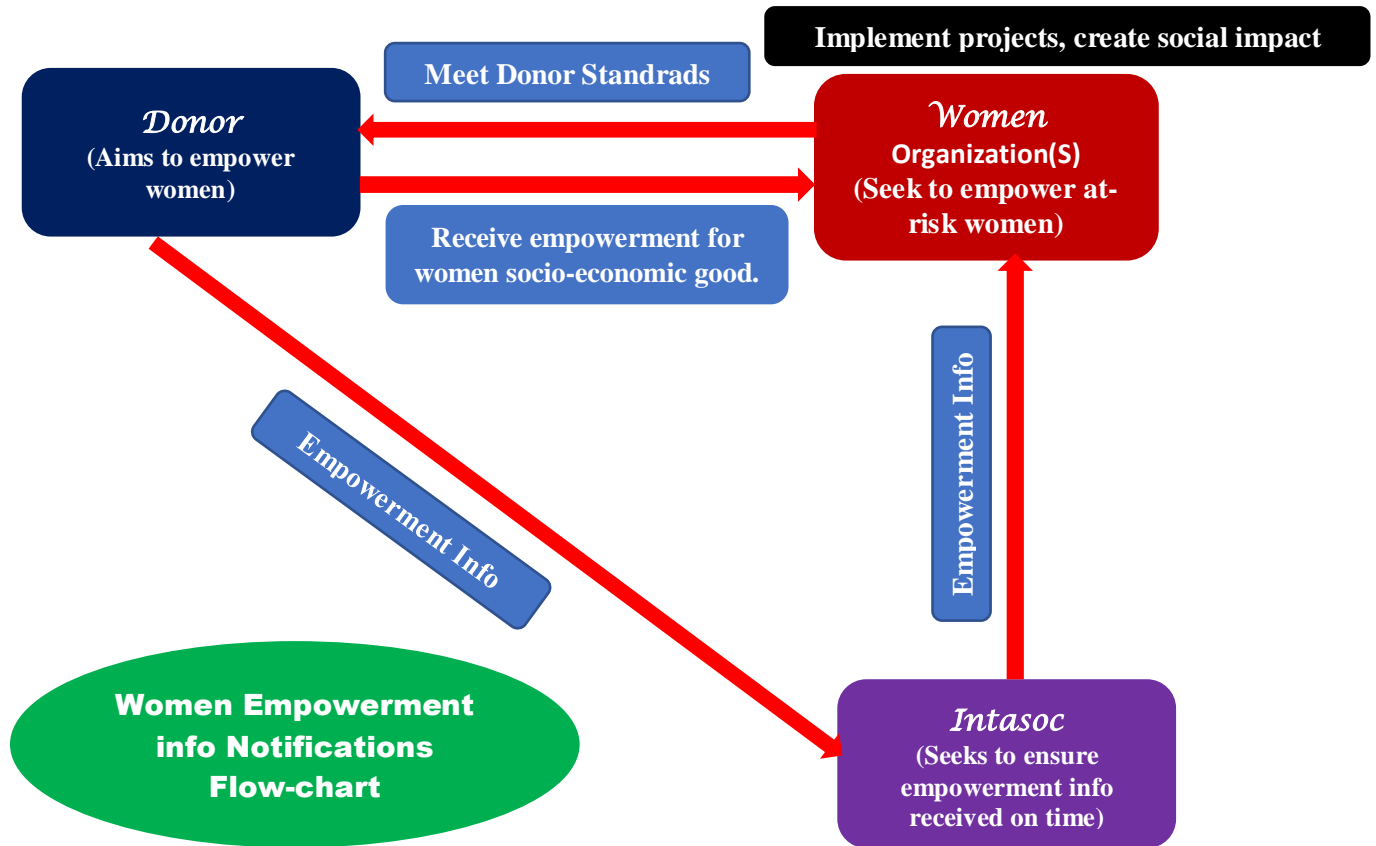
Implement projects, create social impact

Meet Donor Standrads

Donor
(Aims to empower women)

Women
Organization(S)
(Seek to empower at-risk women)

Receive empowerment for women socio-economic good.

Empowerment Info

Empowerment Info

Women Empowerment info Notifications Flow-chart

Intasoc
(Seeks to ensure empowerment info received on time)